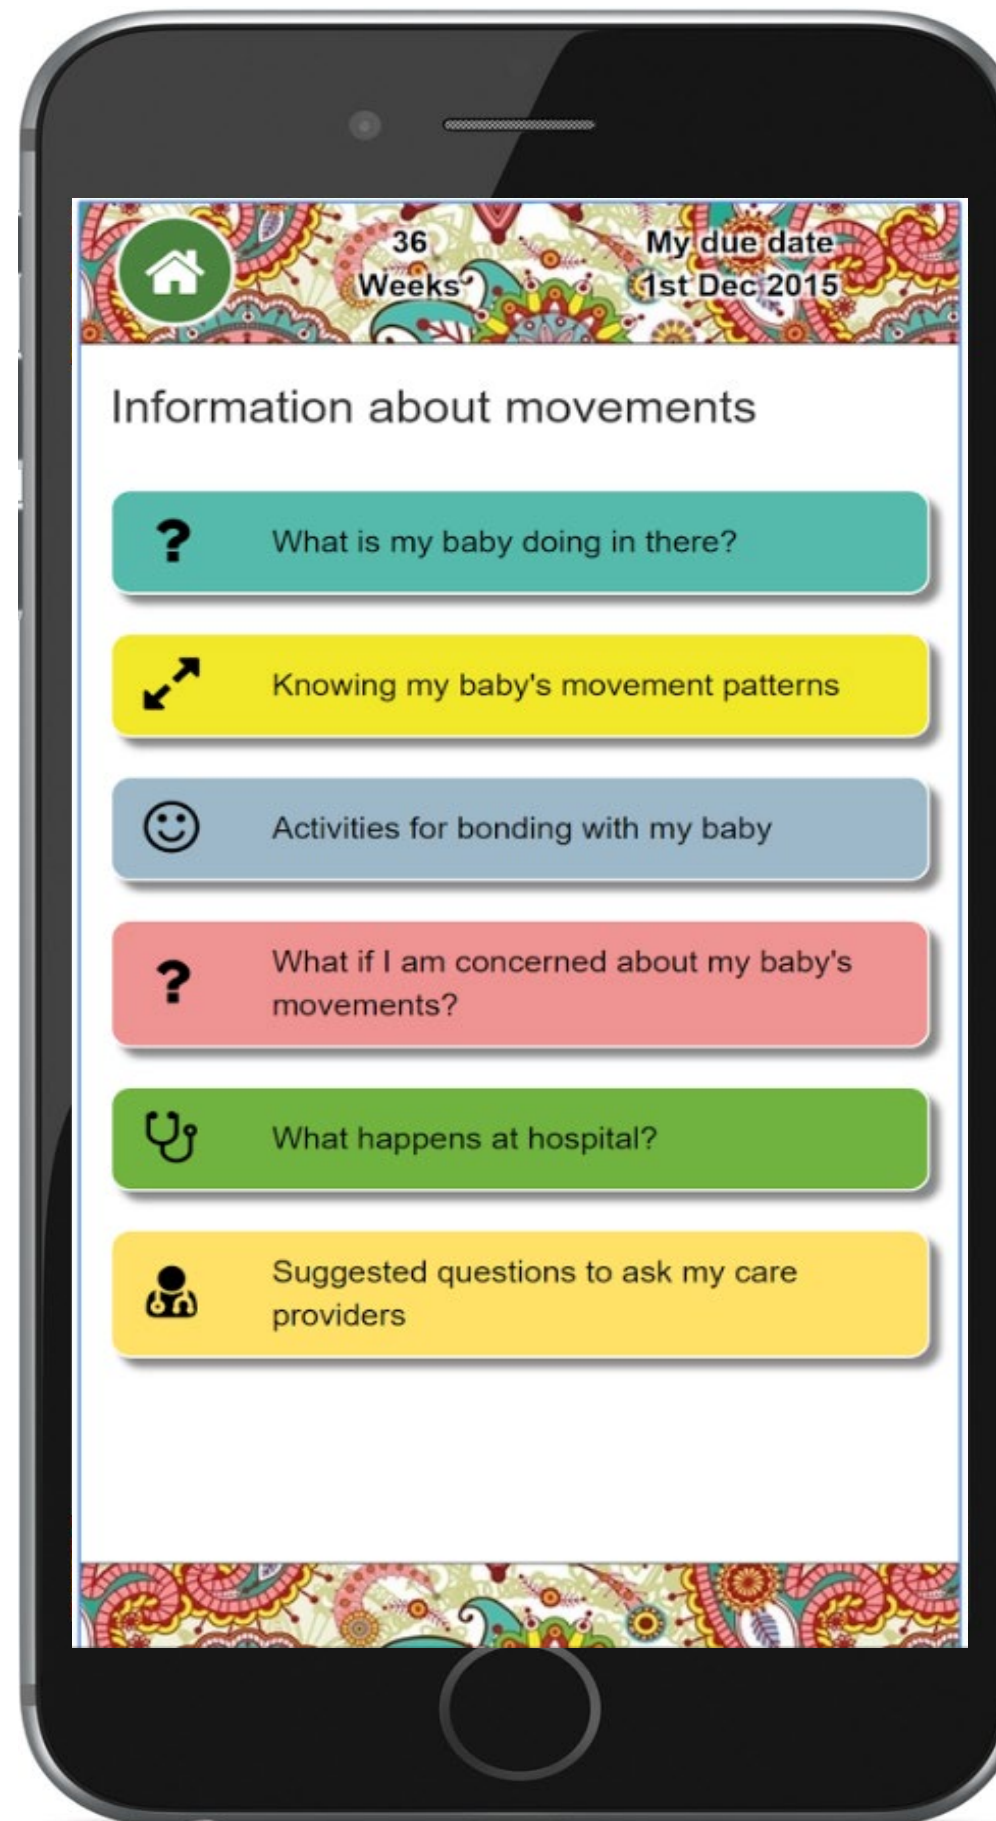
36
Weeks

My due date
1st Dec 2015

Information about movements

?
What is my baby doing in there?

Knowing my baby's movement patterns

Activities for bonding with my baby

?
What if I am concerned about my baby's movements?

What happens at hospital?

Suggested questions to ask my care providers